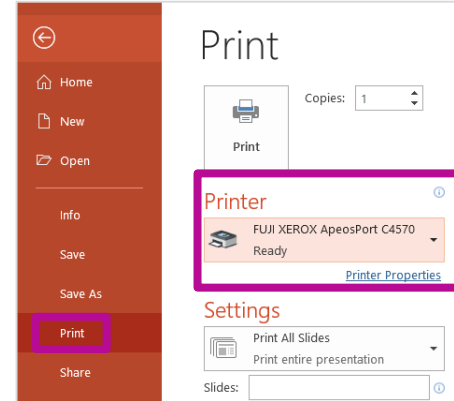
Home

New

Open

Info

Save

Save As

Print

Share

Print

Print

Copies: 1

Printer

FUJI XEROX ApeosPort C4570
Ready

Printer Properties

Settings

Print All Slides
Print entire presentation

Slides: